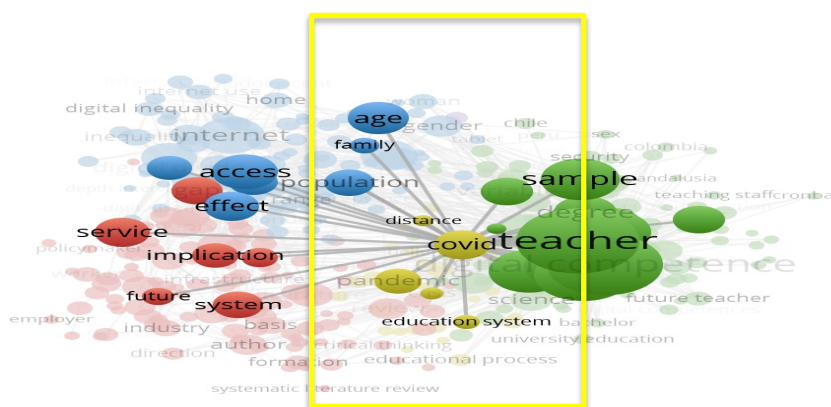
digital inequality
home
internet use
woman
inequality
internet
age
gender
chile
sex
family
tablet
colombia
security
access
population
sample
andalusia
gap
teaching staff
cronbach
effect
range
degree
distance
service
covid
teacher
policymaker
implication
digital competence
pandemic
future
system
science
future teacher
employer
industry
basis
education system
bachelor
author
critical thinking
university education
direction
formation
educational process
systematic literature review